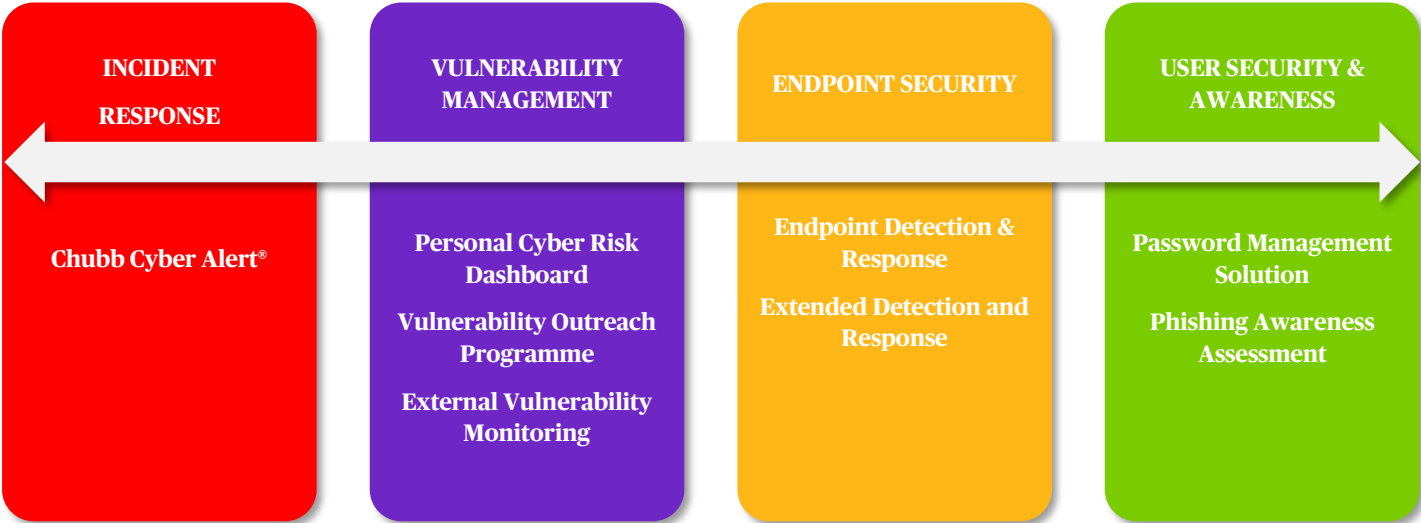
INCIDENT RESPONSE

Chubb Cyber Alert®

VULNERABILITY MANAGEMENT

Personal Cyber Risk Dashboard

Vulnerability Outreach Programme

External Vulnerability Monitoring

ENDPOINT SECURITY

Endpoint Detection & Response

Extended Detection and Response

USER SECURITY & AWARENESS

Password Management Solution

Phishing Awareness Assessment